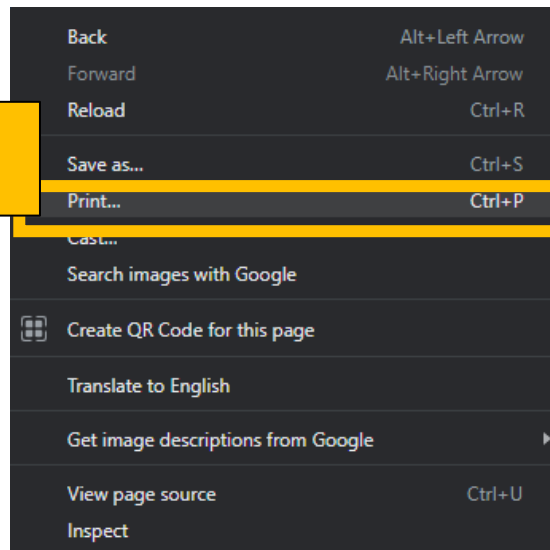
Back Alt+Left Arrow
Forward Alt+Right Arrow
Reload Ctrl+R

Save as... Ctrl+S
Print... Ctrl+P
Cast...
Search images with Google

Create QR Code for this page

Translate to English

Get image descriptions from Google

View page source Ctrl+U
Inspect